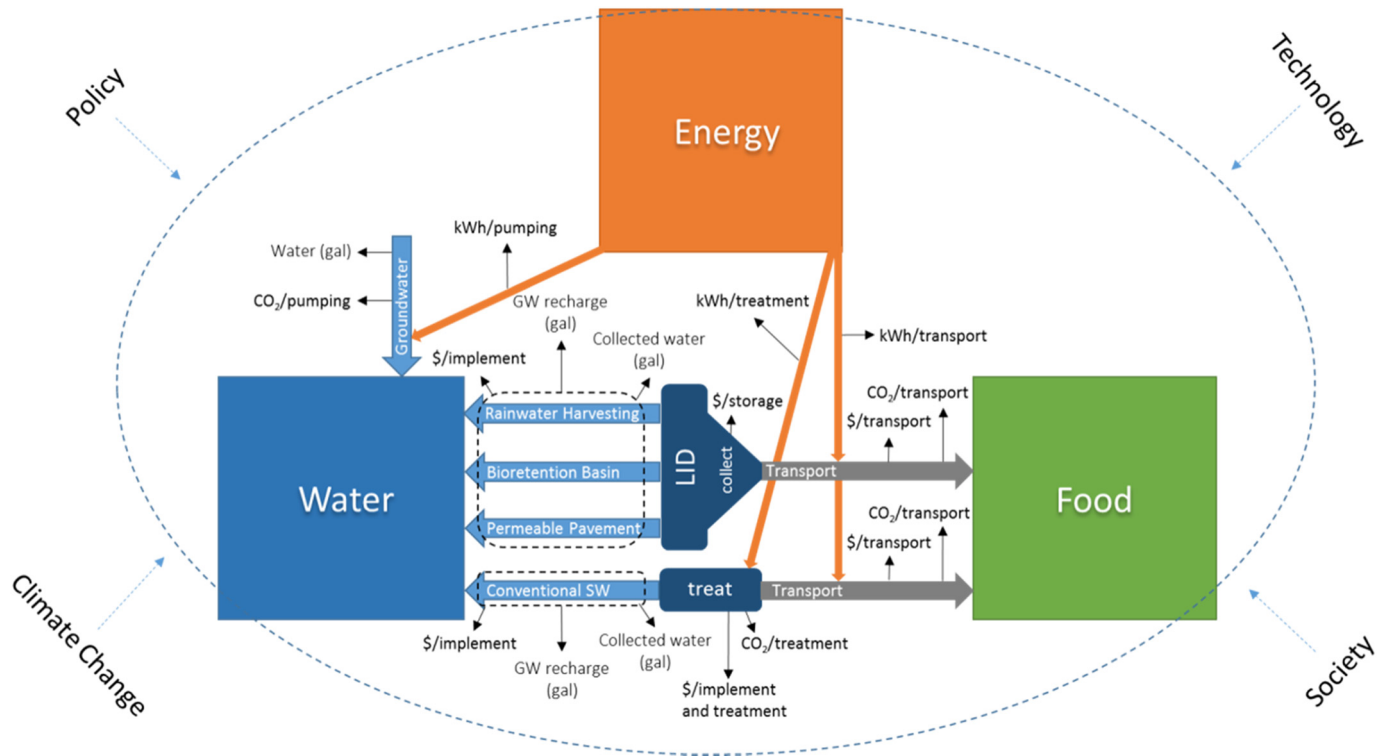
Policy

Technology

Energy

kWh/pumping

Water (gal)

CO$_2$/pumping

Groundwater

GW recharge (gal)

kWh/treatment

kWh/transport

$/implement

Collected water (gal)

$/storage

CO$_2$/transport

$/transport

Rainwater Harvesting

Bioretention Basin

Permeable Pavement

LID

collect

Transport

Water

Food

CO$_2$/transport

$/transport

Conventional SW

treat

Transport

$/implement

Collected water (gal)

CO$_2$/treatment

GW recharge (gal)

$/implement and treatment

Climate Change

Society